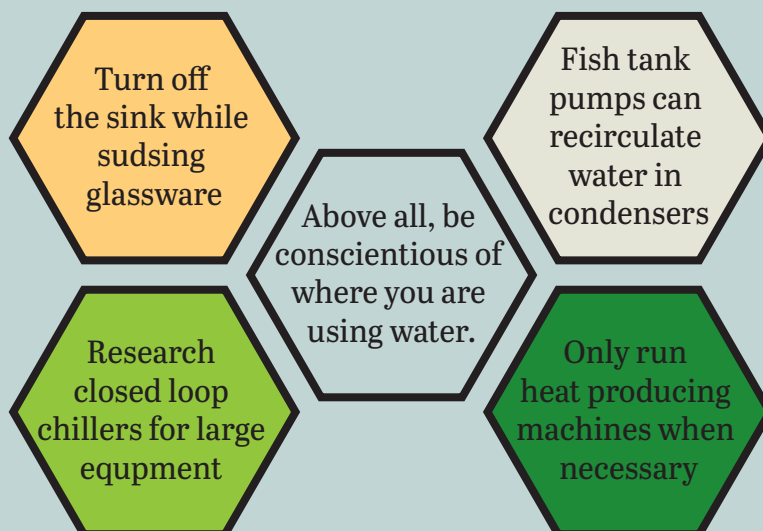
Turn off the sink while sudsing glassware

Fish tank pumps can recirculate water in condensers

Above all, be conscientious of where you are using water.

Research closed loop chillers for large equpment

Only run heat producing machines when necessary